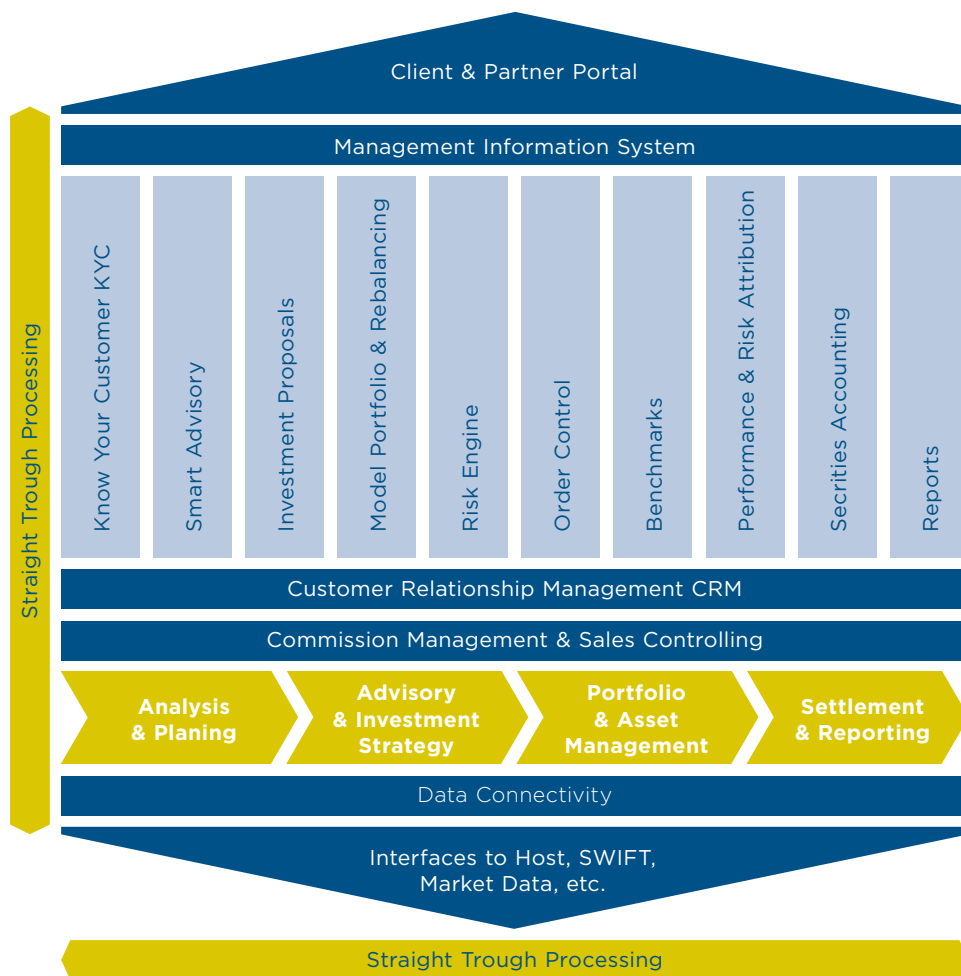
Client & Partner Portal

Straight Trough Processing

Management Information System

Know Your Customer KYC

Smart Advisory

Investment Proposals

Model Portfolio & Rebalancing

Risk Engine

Order Control

Benchmarks

Performance & Risk Attribution

Secrities Accounting

Reports

Customer Relationship Management CRM

Commission Management & Sales Controlling

Analysis & Planing

Advisory & Investment Strategy

Portfolio & Asset Management

Settlement & Reporting

Data Connectivity

Interfaces to Host, SWIFT, Market Data, etc.

Straight Trough Processing